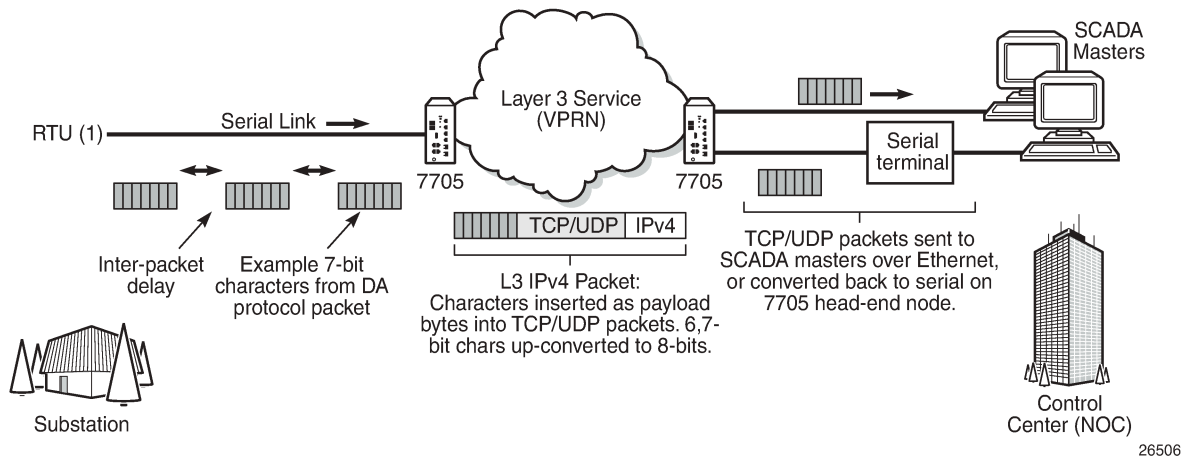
SCADA Masters

Layer 3 Service (VPRN)

RTU (1)

Serial Link

7705

7705

Serial terminal

TCP/UDP

IPv4

Inter-packet delay

Example 7-bit characters from DA protocol packet

L3 IPv4 Packet: Characters inserted as payload bytes into TCP/UDP packets. 6,7-bit chars up-converted to 8-bits.

TCP/UDP packets sent to SCADA masters over Ethernet, or converted back to serial on 7705 head-end node.

Substation

Control Center (NOC)

26506